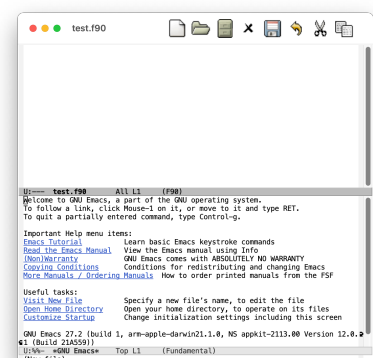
test.f90

U:---  test.f90      All L1     (F90)
Welcome to GNU Emacs, a part of the GNU operating system.
To follow a link, click Mouse-1 on it, or move to it and type RET.
To quit a partially entered command, type Control-g.

Important Help menu items:
Emacs Tutorial          Learn basic Emacs keystroke commands
Read the Emacs Manual   View the Emacs manual using Info
(Non)Warranty           GNU Emacs comes with ABSOLUTELY NO WARRANTY
Copying Conditions      Conditions for redistributing and changing Emacs
More Manuals / Ordering Manuals  How to order printed manuals from the FSF

Useful tasks:
Visit New File          Specify a new file's name, to edit the file
Open Home Directory     Open your home directory, to operate on its files
Customize Startup       Change initialization settings including this screen

GNU Emacs 27.2 (build 1, arm-apple-darwin21.1.0, NS appkit-2113.00 Version 12.0.1 (Build 21A559))
U:%%-  *GNU Emacs*    Top L1     (Fundamental)
(No files)